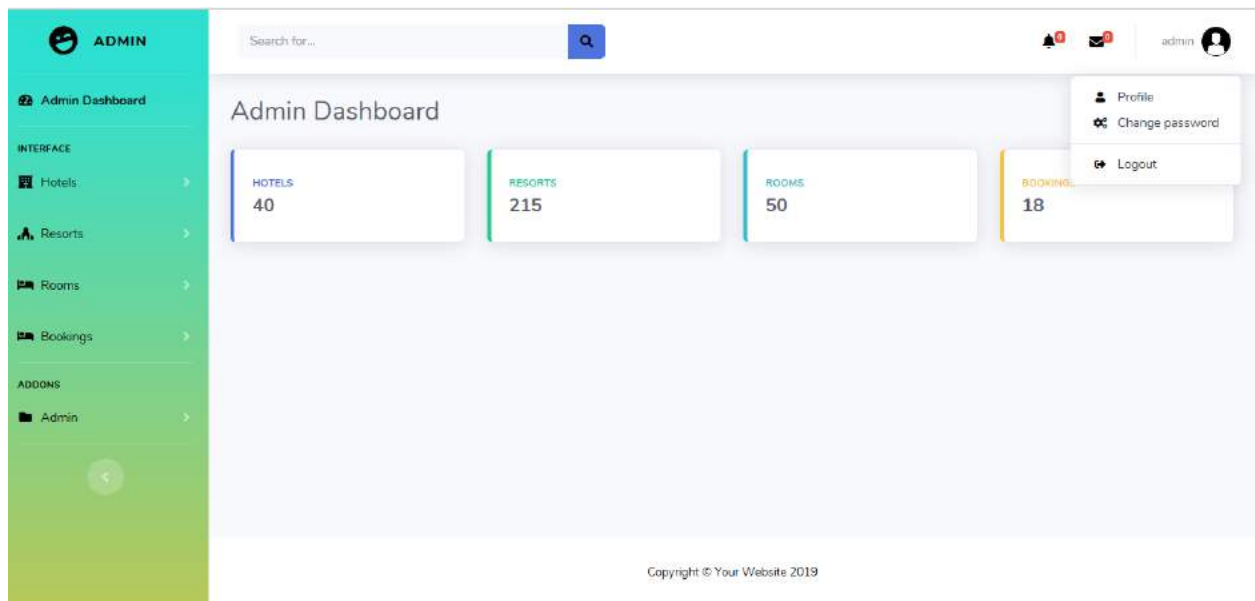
ADMIN

Admin Dashboard

INTERFACE

Hotels

Resorts

Rooms

Bookings

ADDONS

Admin

Search for...

0 0 admin

Profile

Change password

Logout

Admin Dashboard

HOTELS
40

RESORTS
215

ROOMS
50

BOOKING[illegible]
18

Copyright © Your Website 2019